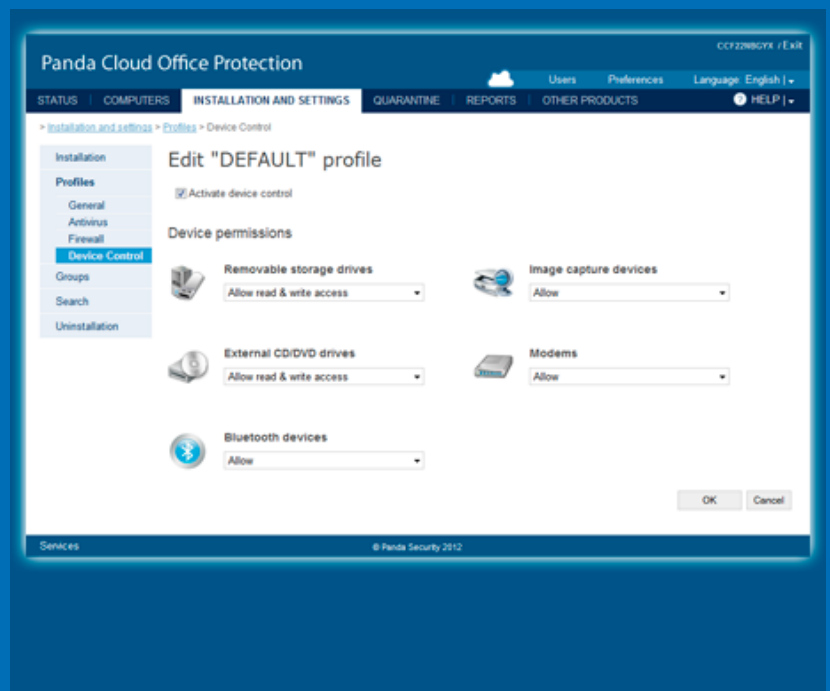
CCF229BGYX / Exit

Panda Cloud Office Protection

Users Preferences Language: English

STATUS | COMPUTERS | INSTALLATION AND SETTINGS | QUARANTINE | REPORTS | OTHER PRODUCTS

HELP

> Installation and settings > Profiles > Device Control

Installation
Profiles
General
Antivirus
Firewall
Device Control
Groups
Search
Uninstallation

Edit "DEFAULT" profile

Activate device control

Device permissions

Removable storage drives
Allow read & write access

Image capture devices
Allow

External CD/DVD drives
Allow read & write access

Modems
Allow

Bluetooth devices
Allow

OK Cancel

Services

© Panda Security 2012